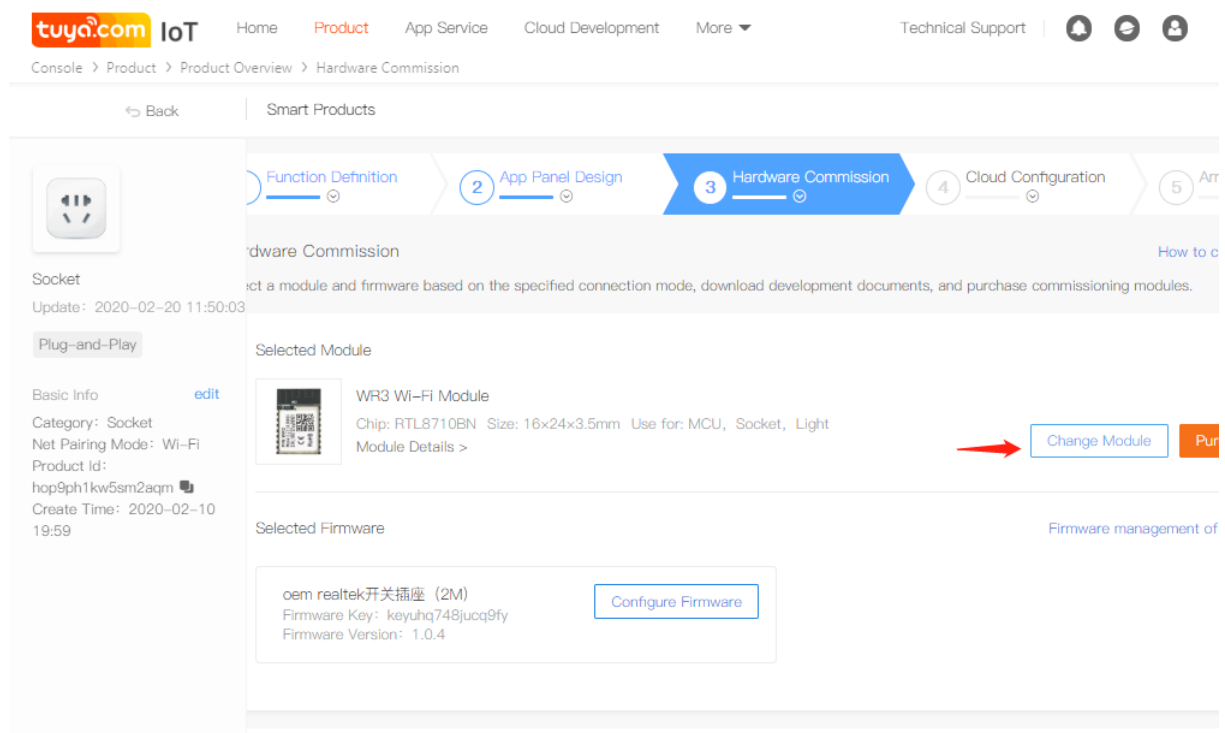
tuya.com IoT Home Product App Service Cloud Development More Technical Support

Console > Product > Product Overview > Hardware Commission

Back

Smart Products

Socket

Update：2020-02-20 11:50:03

Plug-and-Play

Basic Info edit

Category：Socket

Net Pairing Mode：Wi-Fi

Product Id：hop9ph1kw5sm2aqm

Create Time：2020-02-10 19:59

Function Definition

2 App Panel Design

3 Hardware Commission

4 Cloud Configuration

5 Am

rdware Commission

How to c

ct a module and firmware based on the specified connection mode, download development documents, and purchase commissioning modules.

Selected Module

WR3 Wi-Fi Module

Chip: RTL8710BN Size: 16×24×3.5mm Use for: MCU，Socket，Light

Module Details >

Change Module

Pur

Selected Firmware

Firmware management of

oem realtek开关插座（2M）

Firmware Key：keyuhq748jucq9fy

Firmware Version：1.0.4

Configure Firmware